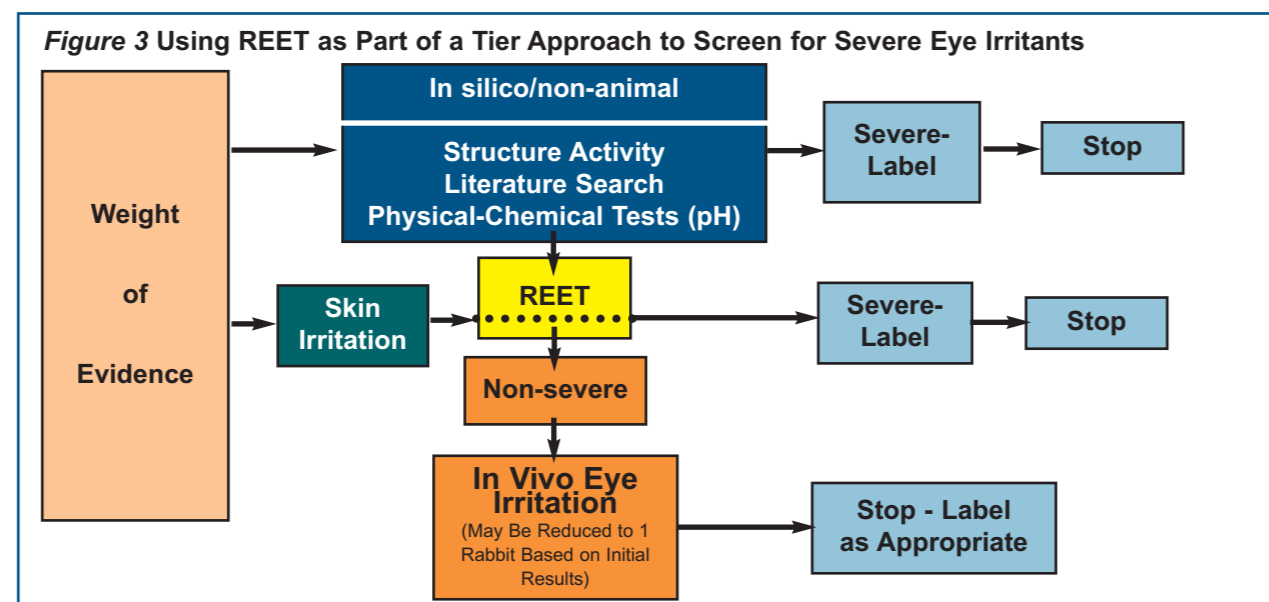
*Figure 3* Using REET as Part of a Tier Approach to Screen for Severe Eye Irritants

Weight of Evidence

In silico/non-animal

Structure Activity
Literature Search
Physical-Chemical Tests (pH)

Severe-Label

Stop

Skin Irritation

REET

Severe-Label

Stop

Non-severe

In Vivo Eye Irritation
(May Be Reduced to 1 Rabbit Based on Initial Results)

Stop - Label as Appropriate